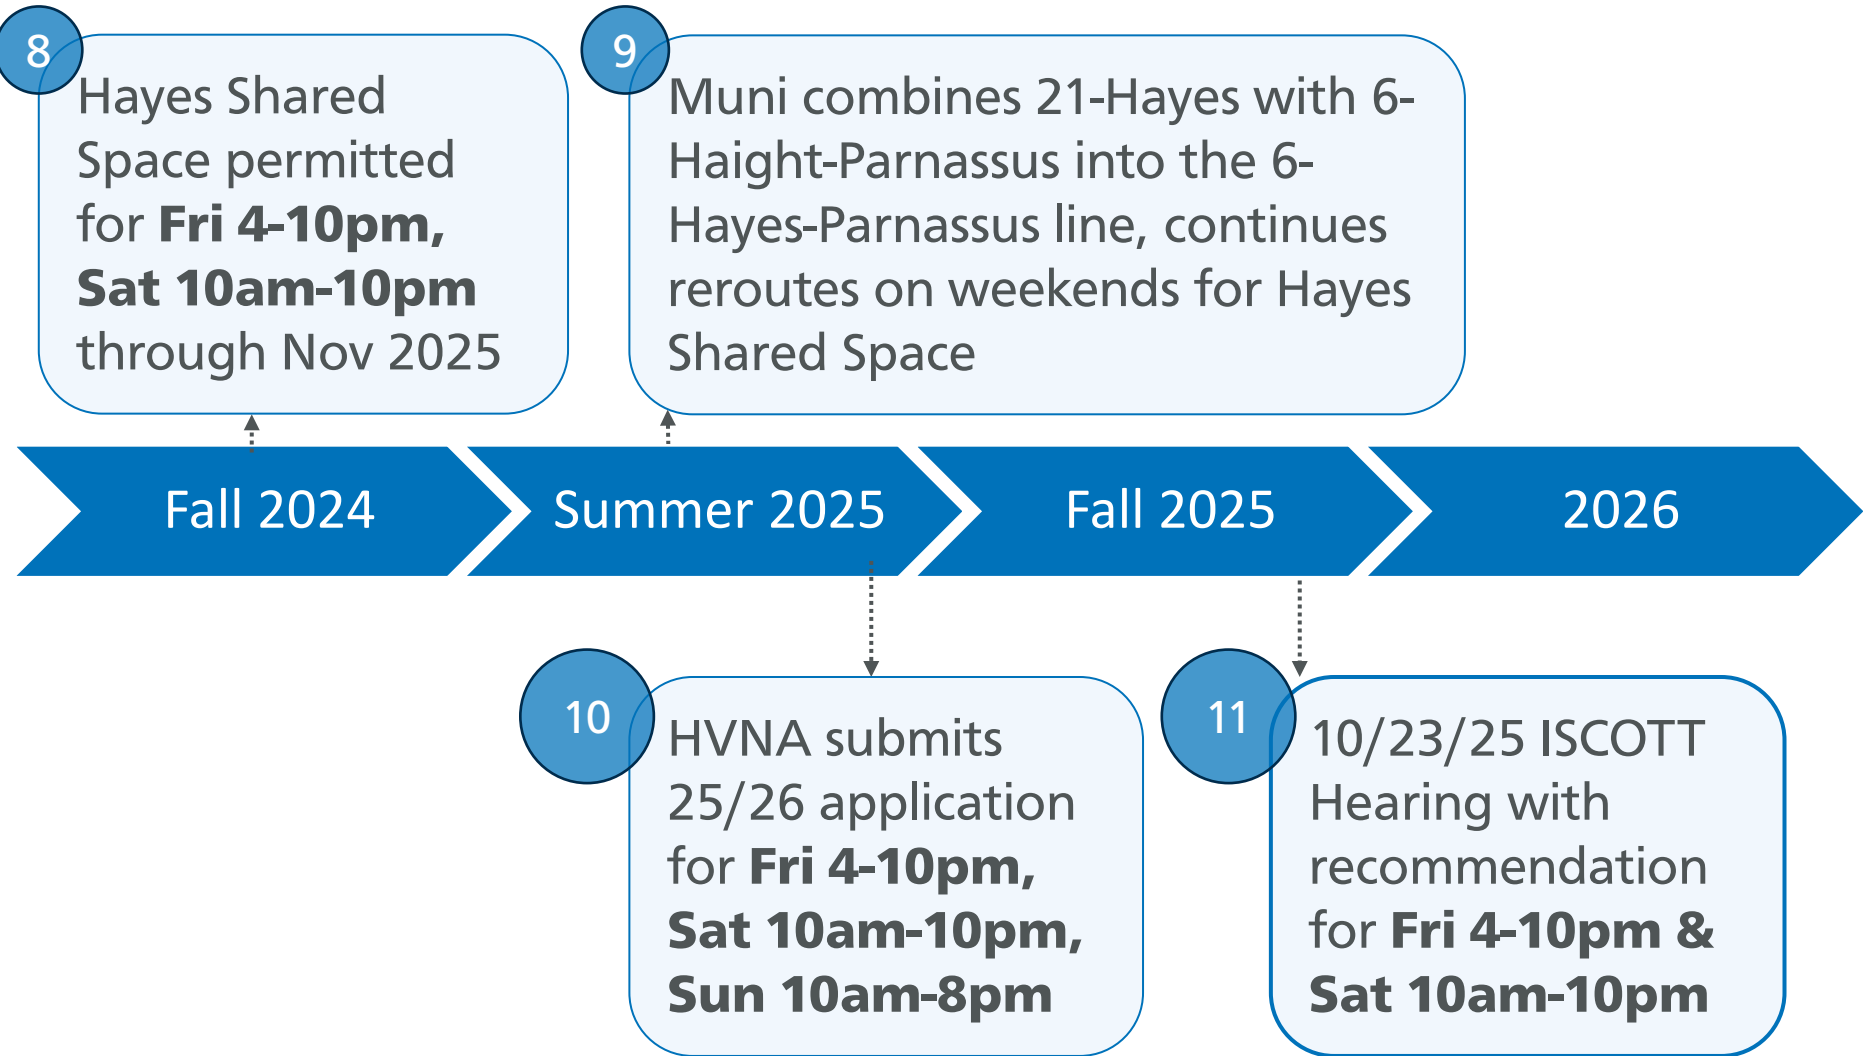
8
Hayes Shared Space permitted for **Fri 4-10pm, Sat 10am-10pm** through Nov 2025

9
Muni combines 21-Hayes with 6-Haight-Parnassus into the 6-Hayes-Parnassus line, continues reroutes on weekends for Hayes Shared Space

Fall 2024

Summer 2025

Fall 2025

2026

10
HVNA submits 25/26 application for **Fri 4-10pm, Sat 10am-10pm, Sun 10am-8pm**

11
10/23/25 ISCOTT Hearing with recommendation for **Fri 4-10pm & Sat 10am-10pm**